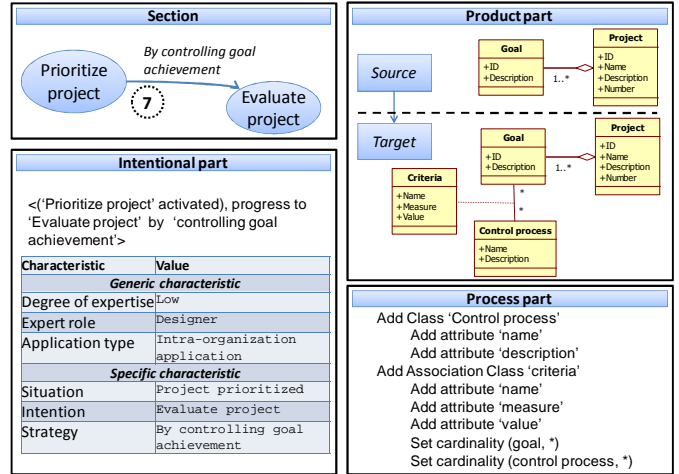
Section

Prioritize project

By controlling goal achievement

7

Evaluate project

Intentional part

<(‘Prioritize project’ activated), progress to ‘Evaluate project’ by ‘controlling goal achievement’>

| Characteristic | Value |
|---|---|
| Generic characteristic | |
| Degree of expertise | Low |
| Expert role | Designer |
| Application type | Intra-organization application |
| Specific characteristic | |
| Situation | Project prioritized |
| Intention | Evaluate project |
| Strategy | By controlling goal achievement |

Product part

Source

Goal
+ID
+Description

1..*

Project
+ID
+Name
+Description
+Number

Target

Goal
+ID
+Description

1..*

Project
+ID
+Name
+Description
+Number

Criteria
+Name
+Measure
+Value

*

*

Control process
+Name
+Description

Process part

Add Class ‘Control process’
Add attribute ‘name’
Add attribute ‘description’
Add Association Class ‘criteria’
Add attribute ‘name’
Add attribute ‘measure’
Add attribute ‘value’
Set cardinality (goal, *)
Set cardinality (control process, *)